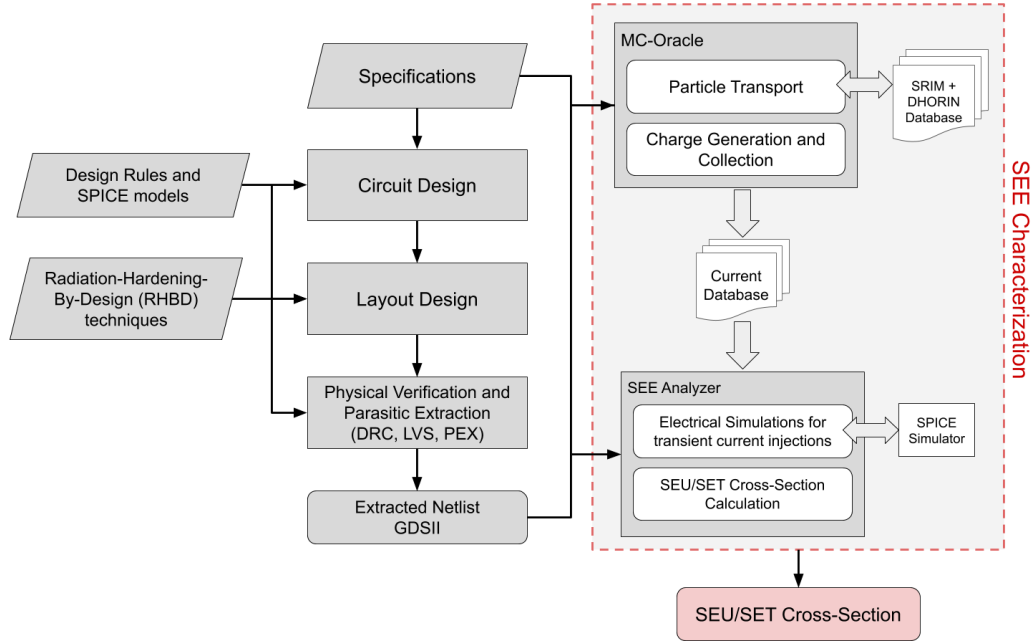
Specifications

Design Rules and SPICE models

Circuit Design

Radiation-Hardening-By-Design (RHBD) techniques

Layout Design

Physical Verification and Parasitic Extraction (DRC, LVS, PEX)

Extracted Netlist GDSII

MC-Oracle

Particle Transport

SRIM + DHORIN Database

Charge Generation and Collection

Current Database

SEE Analyzer

Electrical Simulations for transient current injections

SPICE Simulator

SEU/SET Cross-Section Calculation

SEE Characterization

SEU/SET Cross-Section